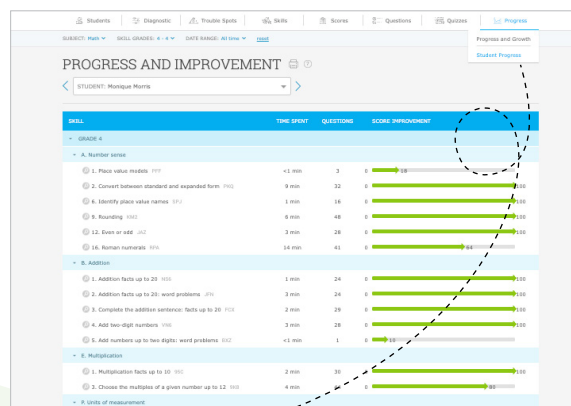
Students | Diagnostic | Trouble Spots | Skills | Scores | Questions | Quizzes | Progress

Progress and Growth

Student Progress

SUBJECT: Math ▾ SKILL GRADES: 4 - 4 ▾ DATE RANGE: All time ▾ reset

PROGRESS AND IMPROVEMENT

STUDENT: Monique Morris

| SKILL | TIME SPENT | QUESTIONS | SCORE IMPROVEMENT |
|---|---|---|---|
| GRADE 4 | | | |
| A. Number sense | | | |
| 1. Place value models FPP | <1 min | 3 | 0 18 |
| 2. Convert between standard and expanded form FNQ | 9 min | 32 | 0 100 |
| 6. Identify place value names SFJ | 3 min | 16 | 0 100 |
| 9. Rounding XMZ | 6 min | 48 | 0 100 |
| 12. Even or odd JAZ | 3 min | 28 | 0 100 |
| 16. Roman numerals RPA | 14 min | 41 | 0 64 |
| B. Addition | | | |
| 1. Addition facts up to 20 N8S | 1 min | 24 | 0 100 |
| 2. Addition facts up to 20: word problems JFN | 3 min | 24 | 0 100 |
| 3. Complete the addition sentence: facts up to 20 FCX | 2 min | 29 | 0 100 |
| 4. Add two-digit numbers YNB | 3 min | 28 | 0 100 |
| 5. Add numbers up to two digits: word problems BXZ | <1 min | 1 | 0 13 |
| E. Multiplication | | | |
| 1. Multiplication facts up to 10 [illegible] | 2 min | 30 | 0 100 |
| 2. Choose the multiples of a given number up to 12 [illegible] | 4 min | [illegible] | 0 85 |
| F. Units of measurement | | | |